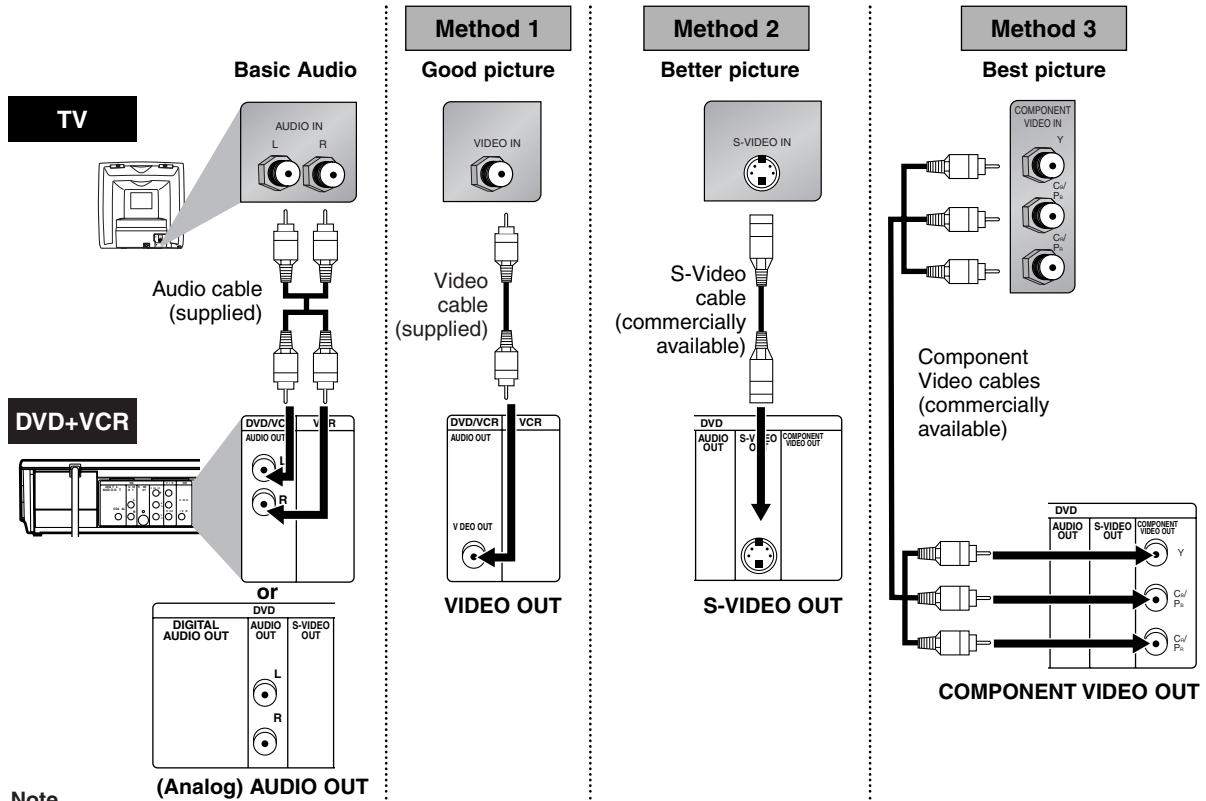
Method 1

Method 2

Method 3

Basic Audio

Good picture

Better picture

Best picture

TV

AUDIO IN
L R

VIDEO IN

S-VIDEO IN

COMPONENT VIDEO IN
Y
$C_B/P_B$
$C_R/P_R$

Audio cable (supplied)

Video cable (supplied)

S-Video cable (commercially available)

Component Video cables (commercially available)

DVD+VCR

DVD/VC VCR
AUDIO OUT
L
R

DVD/VCR VCR
AUDIO OUT
V DEO OUT

DVD
AUDIO OUT S-V EO COMPONENT VIDEO OUT

DVD
AUDIO OUT S-VIDEO OUT COMPONENT VIDEO OUT
Y
$C_B/P_B$
$C_R/P_R$

or

DVD
DIGITAL AUDIO OUT AUDIO OUT S-VIDEO OUT
L
R

VIDEO OUT

S-VIDEO OUT

COMPONENT VIDEO OUT

(Analog) AUDIO OUT

Note